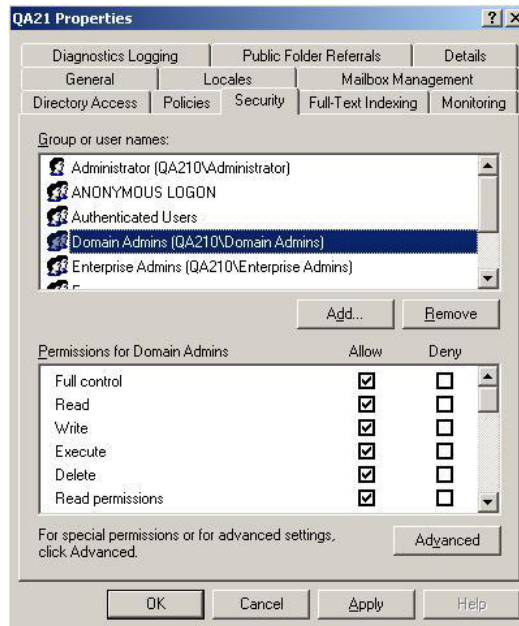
QA21 Properties

? X

Diagnostics Logging | Public Folder Referrals | Details
General | Locales | Mailbox Management
Directory Access | Policies | Security | Full-Text Indexing | Monitoring

Group or user names:

Administrator (QA210\Administrator)
ANONYMOUS LOGON
Authenticated Users
Domain Admins (QA210\Domain Admins)
Enterprise Admins (QA210\Enterprise Admins)
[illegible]

Add... | Remove

| Permissions for Domain Admins | Allow | Deny |
|---|---|---|
| Full control | ☑ | ☐ |
| Read | ☑ | ☐ |
| Write | ☑ | ☐ |
| Execute | ☑ | ☐ |
| Delete | ☑ | ☐ |
| Read permissions | ☑ | ☐ |

For special permissions or for advanced settings, click Advanced.

Advanced

OK | Cancel | Apply | Help